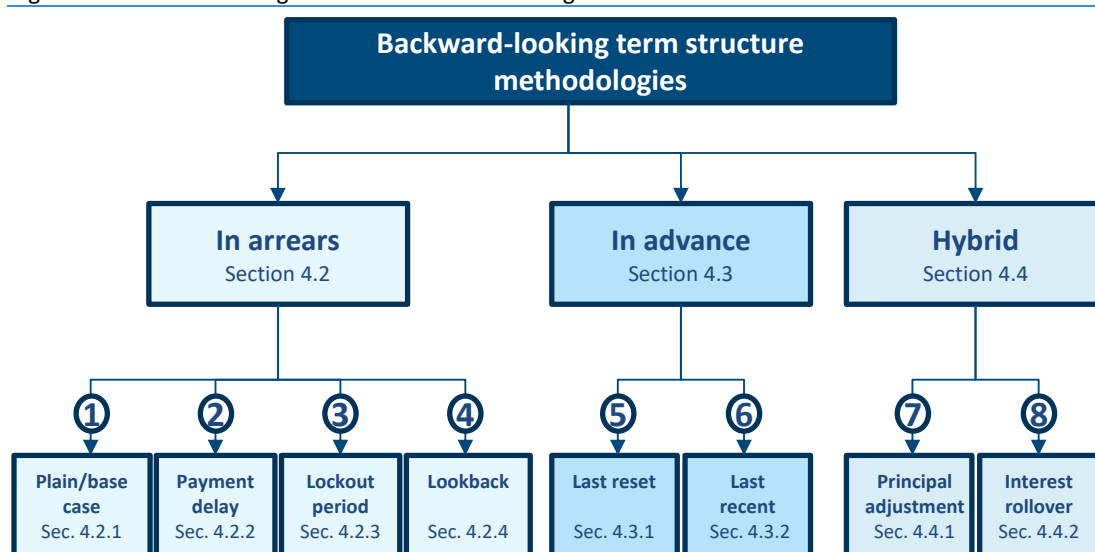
Backward-looking term structure methodologies

In arrears
Section 4.2

In advance
Section 4.3

Hybrid
Section 4.4

1
Plain/base case
Sec. 4.2.1

2
Payment delay
Sec. 4.2.2

3
Lockout period
Sec. 4.2.3

4
Lookback
Sec. 4.2.4

5
Last reset
Sec. 4.3.1

6
Last recent
Sec. 4.3.2

7
Principal adjustment
Sec. 4.4.1

8
Interest rollover
Sec. 4.4.2